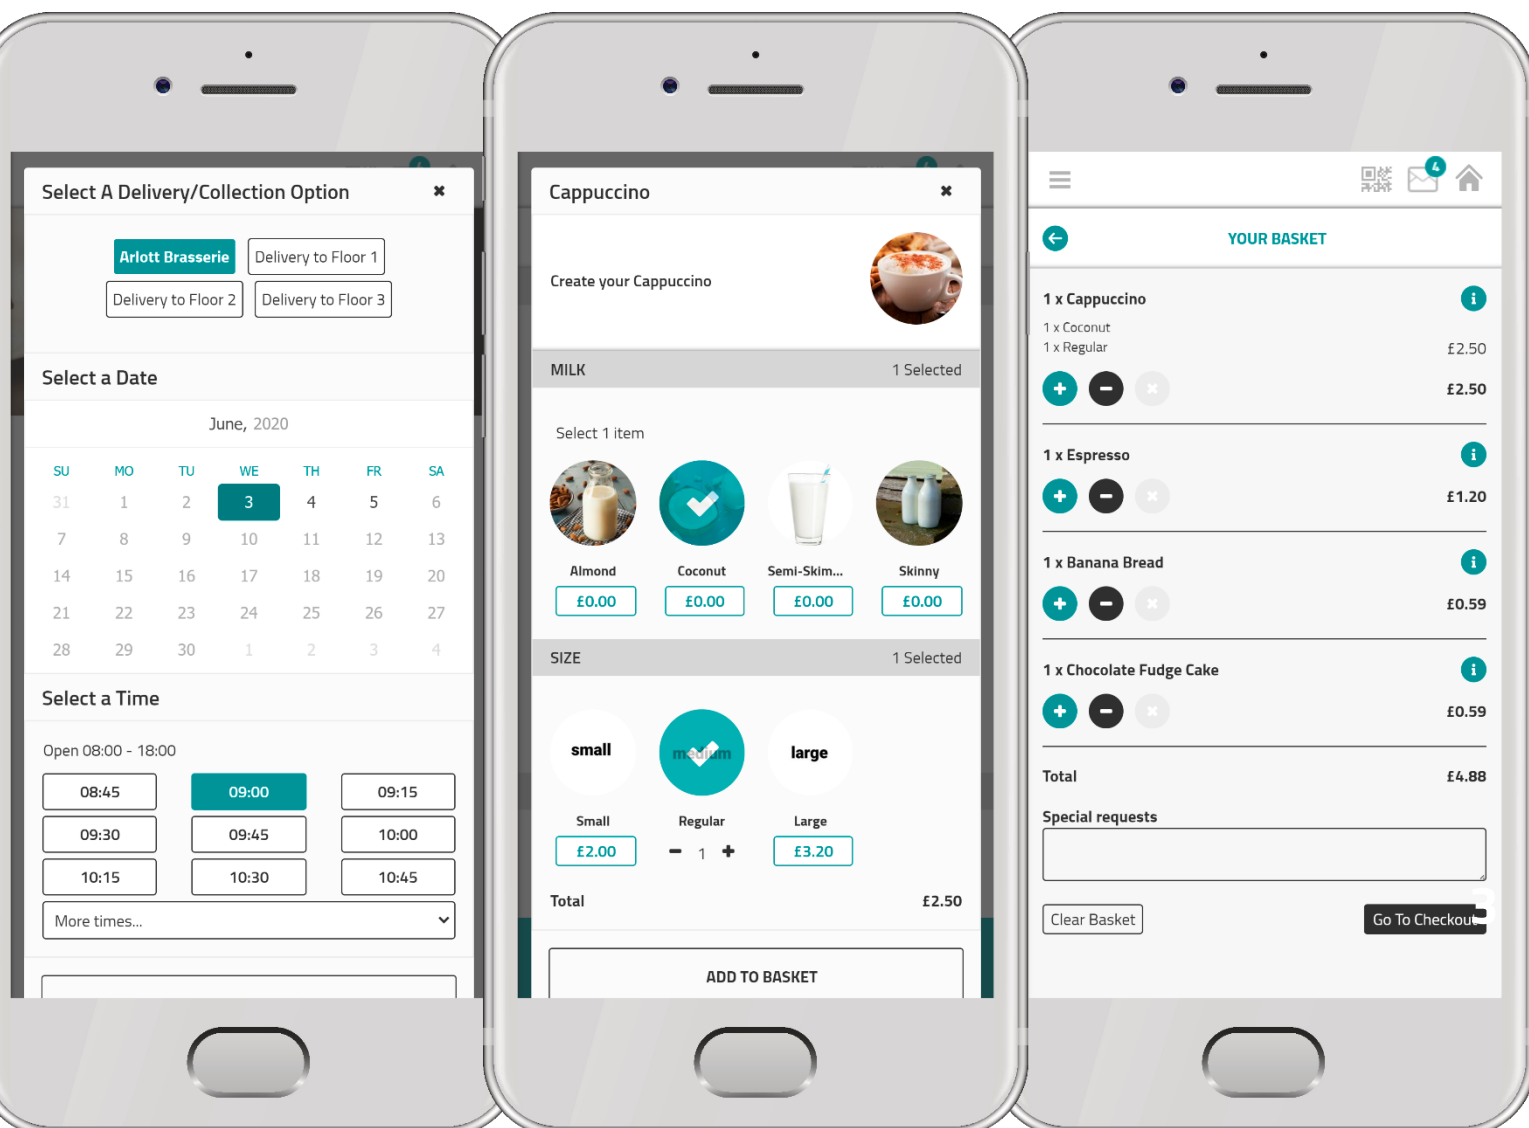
Select A Delivery/Collection Option ✖

Arlott Brasserie
Delivery to Floor 1
Delivery to Floor 2
Delivery to Floor 3

Select a Date

June, 2020

| SU | MO | TU | WE | TH | FR | SA |
|---|---|---|---|---|---|---|
| 31 | 1 | 2 | 3 | 4 | 5 | 6 |
| 7 | 8 | 9 | 10 | 11 | 12 | 13 |
| 14 | 15 | 16 | 17 | 18 | 19 | 20 |
| 21 | 22 | 23 | 24 | 25 | 26 | 27 |
| 28 | 29 | 30 | 1 | 2 | 3 | 4 |

Select a Time

Open 08:00 - 18:00

| 08:45 | 09:00 | 09:15 |
|---|---|---|
| 09:30 | 09:45 | 10:00 |
| 10:15 | 10:30 | 10:45 |

More times...

Cappuccino ✖

Create your Cappuccino

MILK 1 Selected

Select 1 item

Almond £0.00
Coconut £0.00
Semi-Skim... £0.00
Skinny £0.00

SIZE 1 Selected

small
medium
large

Small £2.00
Regular 1
Large £3.20

Total £2.50

ADD TO BASKET

4

YOUR BASKET

1 x Cappuccino
1 x Coconut
1 x Regular £2.50
£2.50

1 x Espresso
£1.20

1 x Banana Bread
£0.59

1 x Chocolate Fudge Cake
£0.59

Total £4.88

Special requests

Clear Basket
Go To Checkout